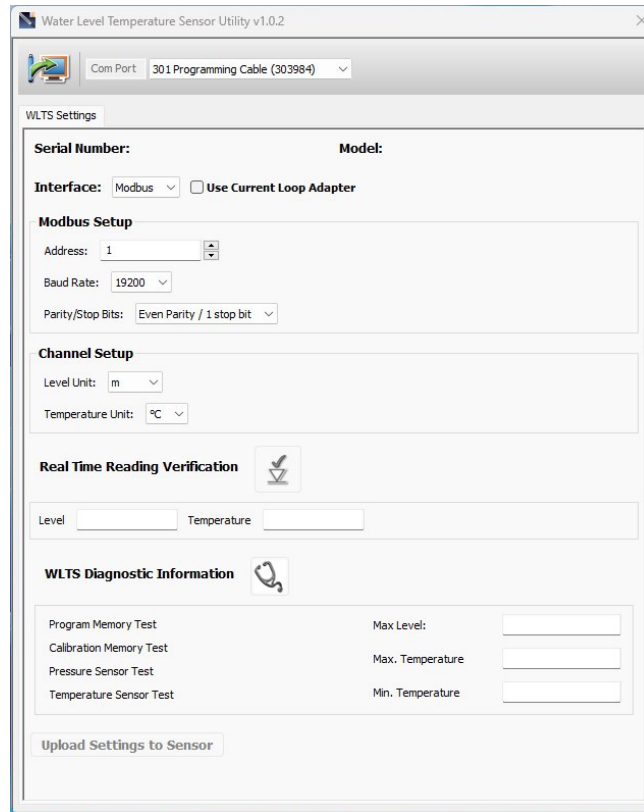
Water Level Temperature Sensor Utility v1.0.2

Com Port 301 Programming Cable (303984)

WLTS Settings

Serial Number:

Model:

Interface: Modbus

Use Current Loop Adapter

Modbus Setup

Address: 1

Baud Rate: 19200

Parity/Stop Bits: Even Parity / 1 stop bit

Channel Setup

Level Unit: m

Temperature Unit: °C

Real Time Reading Verification

Level

Temperature

WLTS Diagnostic Information

Program Memory Test

Calibration Memory Test

Pressure Sensor Test

Temperature Sensor Test

Max Level:

Max. Temperature

Min. Temperature

Upload Settings to Sensor